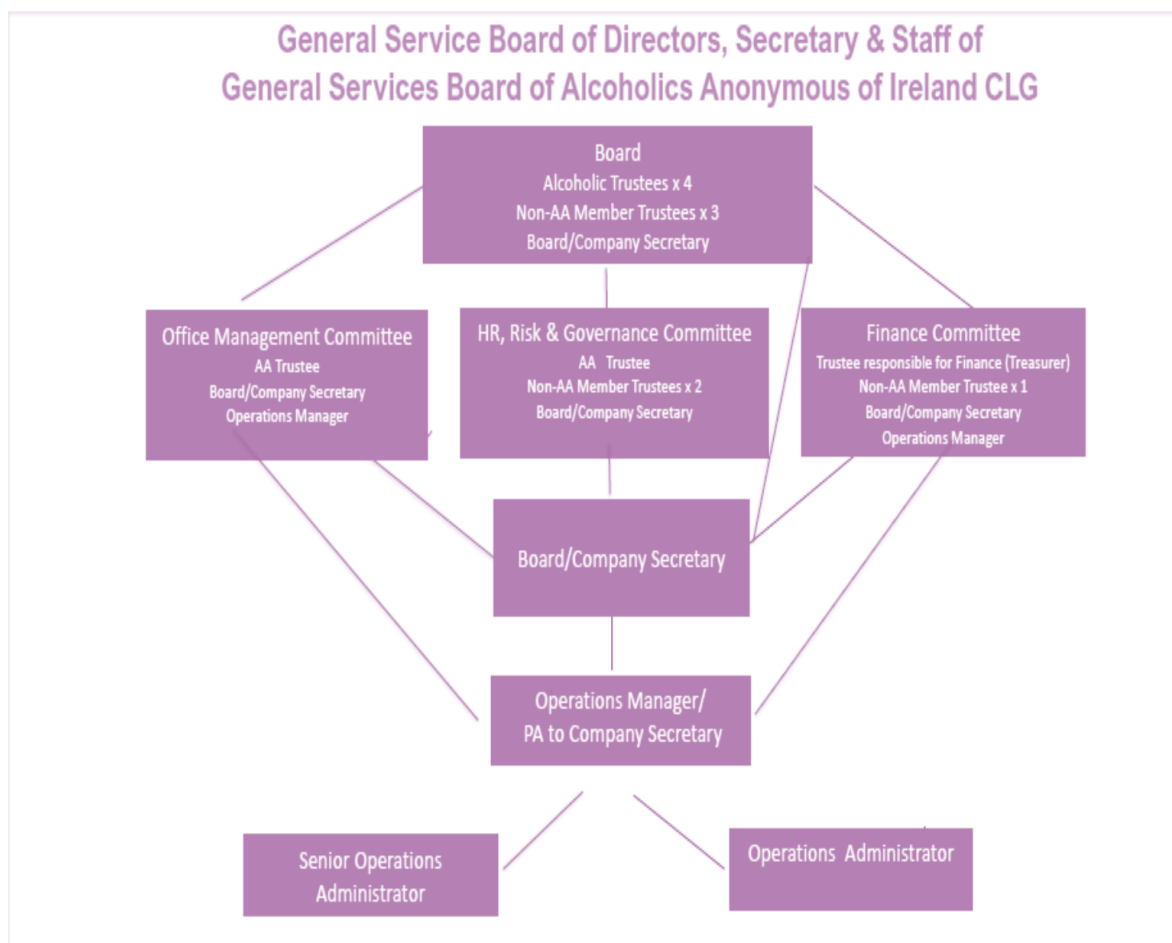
General Service Board of Directors, Secretary & Staff of
General Services Board of Alcoholics Anonymous of Ireland CLG

Board
Alcoholic Trustees x 4
Non-AA Member Trustees x 3
Board/Company Secretary

Office Management Committee
AA Trustee
Board/Company Secretary
Operations Manager

HR, Risk & Governance Committee
AA Trustee
Non-AA Member Trustees x 2
Board/Company Secretary

Finance Committee
Trustee responsible for Finance (Treasurer)
Non-AA Member Trustee x 1
Board/Company Secretary
Operations Manager

Board/Company Secretary

Operations Manager/
PA to Company Secretary

Senior Operations Administrator

Operations Administrator